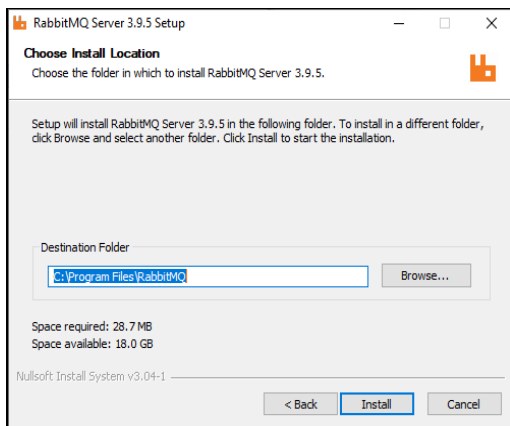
RabbitMQ Server 3.9.5 Setup

Choose Install Location

Choose the folder in which to install RabbitMQ Server 3.9.5.

Setup will install RabbitMQ Server 3.9.5 in the following folder. To install in a different folder, click Browse and select another folder. Click Install to start the installation.

Destination Folder

C:\Program Files\RabbitMQ

Browse...

Space required: 28.7 MB
Space available: 18.0 GB

Nullsoft Install System v3.04-1

< Back

Install

Cancel